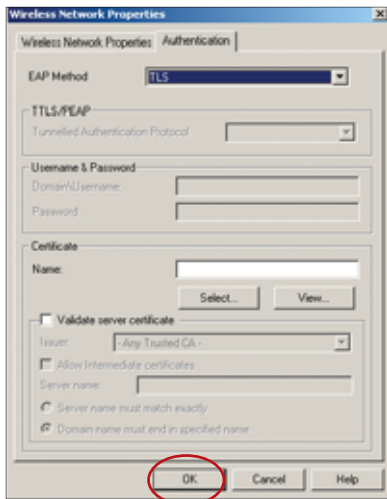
Wireless Network Properties

Wireless Network Properties | Authentication

EAP Method TLS

TTLS/PEAP

Tunnelled Authentication Protocol

Username & Password

Domain\Username:

Password:

Certificate

Name:

Select... View...

Validate server certificate

Issuer: - Any Trusted CA -

Allow Intermediate certificates

Server name:

Server name must match exactly

Domain name must end in specified name

OK Cancel Help